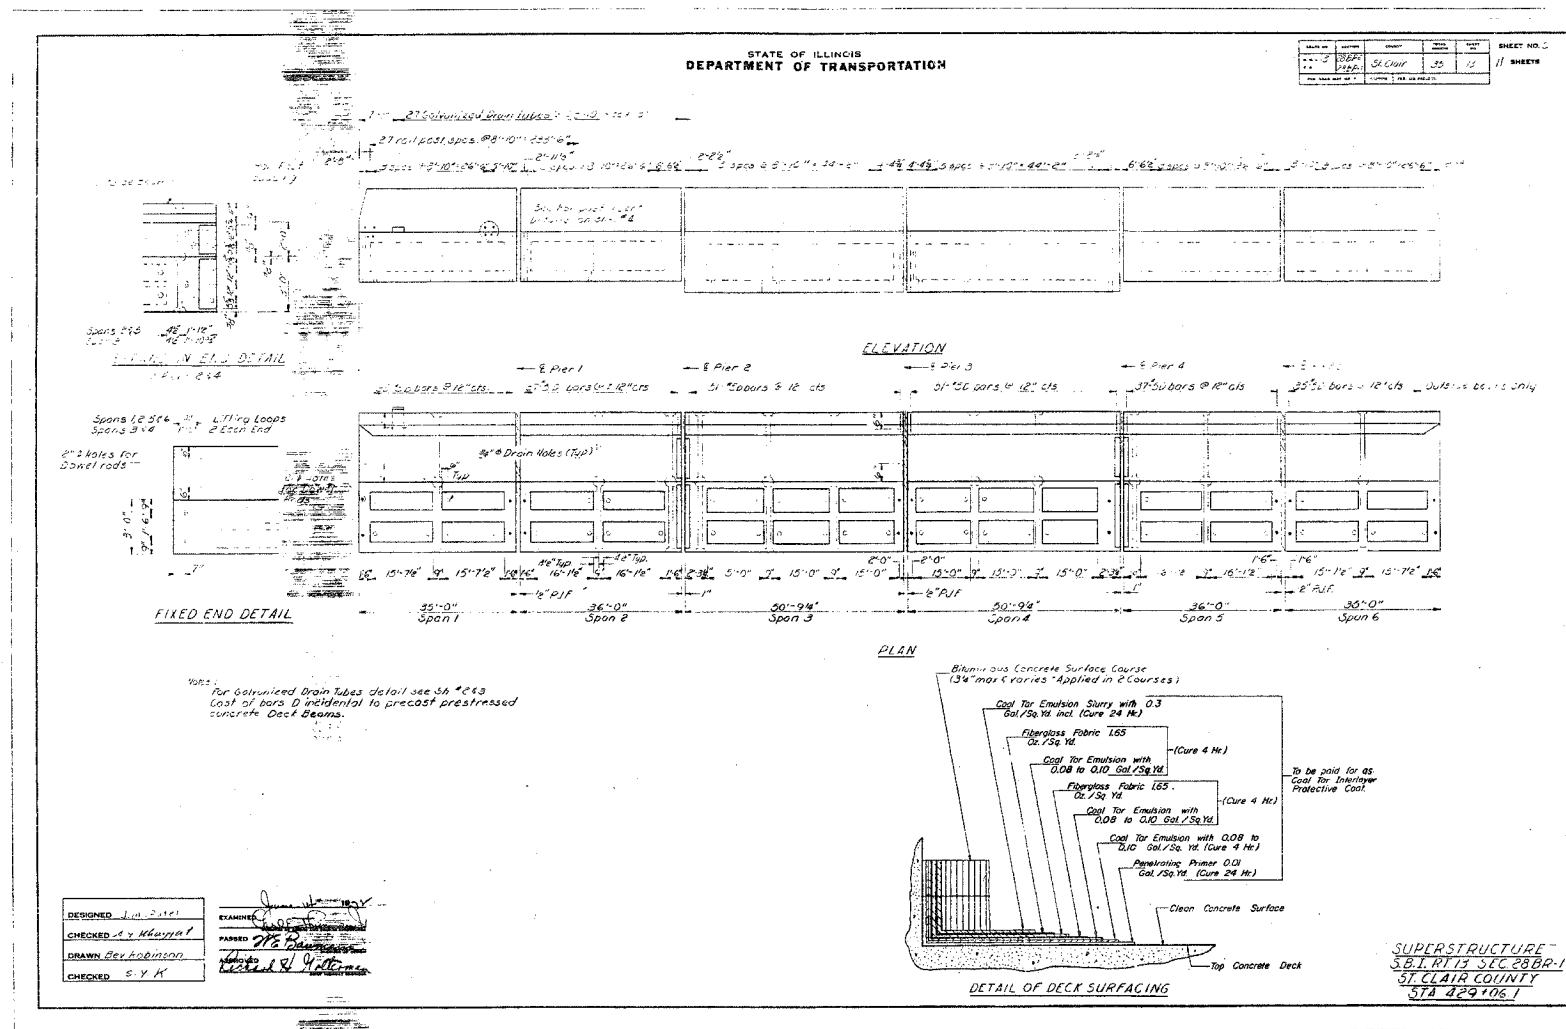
STATE OF ILLINOIS
DEPARTMENT OF TRANSPORTATION

| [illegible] | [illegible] | COUNTY | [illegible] | SHEET NO. |
|---|---|---|---|---|
| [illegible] | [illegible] | St. Clair | 35 | 13 |

SHEET NO. 3
11 SHEETS

2" Galvanized Drain Tubes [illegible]

27 rail post spcs. @ 8'-10" = 238'-6"

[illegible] spcs. @ 8'-10" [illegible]

2'-11½"

2'-8½"

Spcs. @ 6'-10" = 34'-6" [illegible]

4'-4¾" 4'-4¾" 5 spcs. @ 8'-10" = 44'-2"

6'-6½" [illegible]

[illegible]

Spans 1,2,5 & 6
Spans 3 & 4

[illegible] END DETAIL
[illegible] 2 & 4

ELEVATION

℄ Pier 1
℄ Pier 2
℄ Pier 3
℄ Pier 4
℄ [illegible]

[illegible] bars @ 12" cts
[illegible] bars @ 12" cts
51 "D" bars @ 12" cts
51 "D" bars @ 12" cts
37 "D" bars @ 12" cts
35 "D" bars @ 12" cts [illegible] bars only

Spans 1, 2, 5 & 6 Lifting Loops
Spans 3 & 4 2 Each End

2" ⌀ Holes for Dowel rods

⅜" ⌀ Drain Holes (Typ.)

Typ.

3'-0"
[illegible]

7"

FIXED END DETAIL

15'-7½" 15'-7½" 16'-1½" 16'-1½" 5'-0" 15'-0" 15'-0" 2'-0" 2'-0" 15'-0" 15'-0" 15'-0" 16'-1½" 15'-1½" 15'-7½"

1'-6" 1'-6"

½" PJF
1"
½" PJF
1"
2" PJF

35'-0" Span 1
36'-0" Span 2
50'-9¼" Span 3
50'-9¼" Span 4
36'-0" Span 5
35'-0" Span 6

PLAN

Notes:
For Galvanized Drain Tubes detail see Sh. # 2 & 3
Cost of bars D incidental to precast prestressed concrete Deck Beams.

Bituminous Concrete Surface Course (3½" max. & varies - Applied in 2 Courses)

Coal Tar Emulsion Slurry with 0.3 Gal./Sq. Yd. incl. (Cure 24 Hr.)

Fiberglass Fabric 1.65 Oz./Sq. Yd.

Coal Tar Emulsion with 0.08 to 0.10 Gal./Sq. Yd.

(Cure 4 Hr.)

Fiberglass Fabric 1.65 Oz./Sq. Yd.

Coal Tar Emulsion with 0.08 to 0.10 Gal./Sq. Yd.

(Cure 4 Hr.)

Coal Tar Emulsion with 0.08 to 0.10 Gal./Sq. Yd. (Cure 4 Hr.)

Penetrating Primer 0.01 Gal./Sq. Yd. (Cure 24 Hr.)

To be paid for as Coal Tar Interlayer Protective Coat.

Clean Concrete Surface

Top Concrete Deck

DETAIL OF DECK SURFACING

DESIGNED J. M. Patel
CHECKED A. Y. Khayyat
DRAWN Bev. Robinson
CHECKED S. Y. K.

EXAMINED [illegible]
PASSED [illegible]
APPROVED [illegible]

SUPERSTRUCTURE
S.B.I. RT 13 SEC. 28BR-1
ST. CLAIR COUNTY
STA 429+06.1